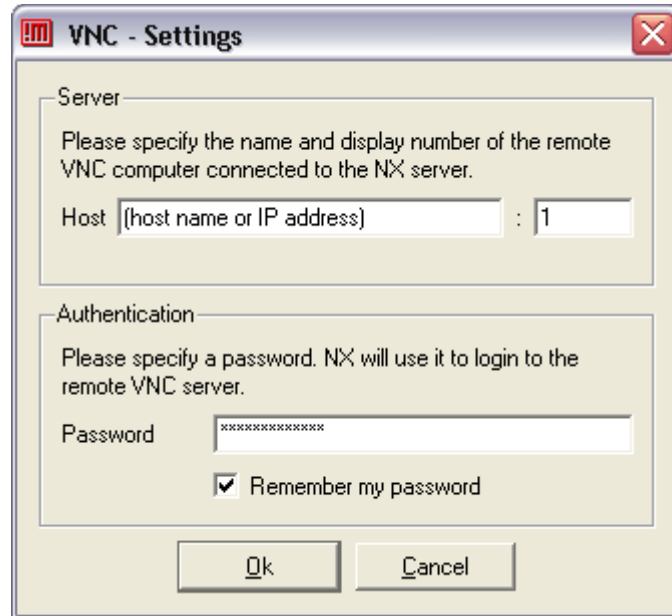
VNC - Settings

Server

Please specify the name and display number of the remote VNC computer connected to the NX server.

Host (host name or IP address) : 1

Authentication

Please specify a password. NX will use it to login to the remote VNC server.

Password *************

Remember my password

Ok Cancel